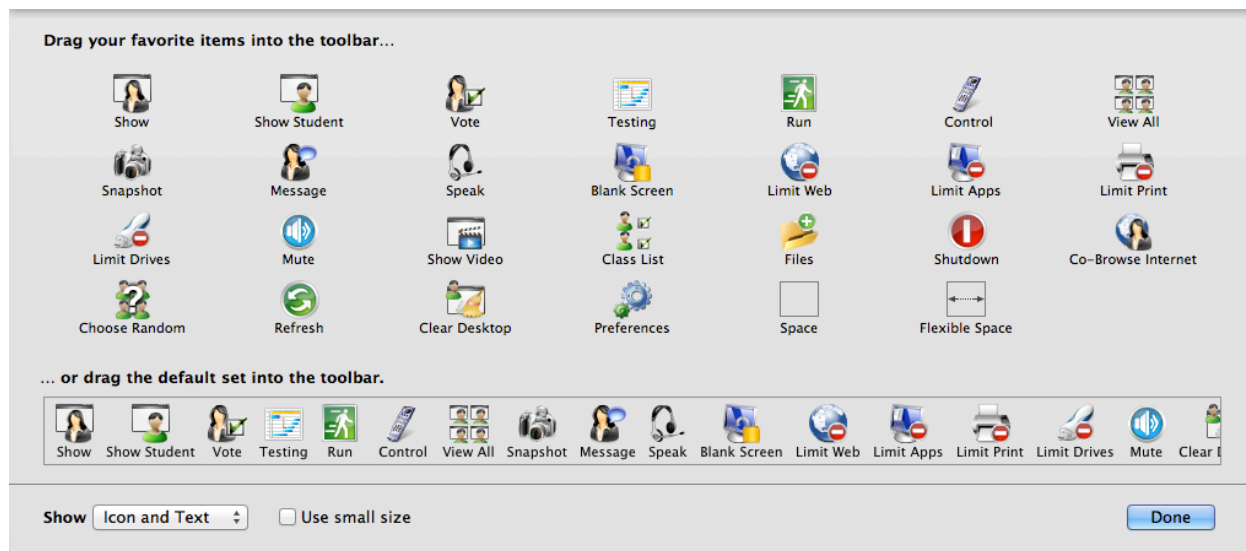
Drag your favorite items into the toolbar…

Show
Show Student
Vote
Testing
Run
Control
View All
Snapshot
Message
Speak
Blank Screen
Limit Web
Limit Apps
Limit Print
Limit Drives
Mute
Show Video
Class List
Files
Shutdown
Co-Browse Internet
Choose Random
Refresh
Clear Desktop
Preferences
Space
Flexible Space

… or drag the default set into the toolbar.

Show
Show Student
Vote
Testing
Run
Control
View All
Snapshot
Message
Speak
Blank Screen
Limit Web
Limit Apps
Limit Print
Limit Drives
Mute
Clear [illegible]

Show
Icon and Text
Use small size
Done